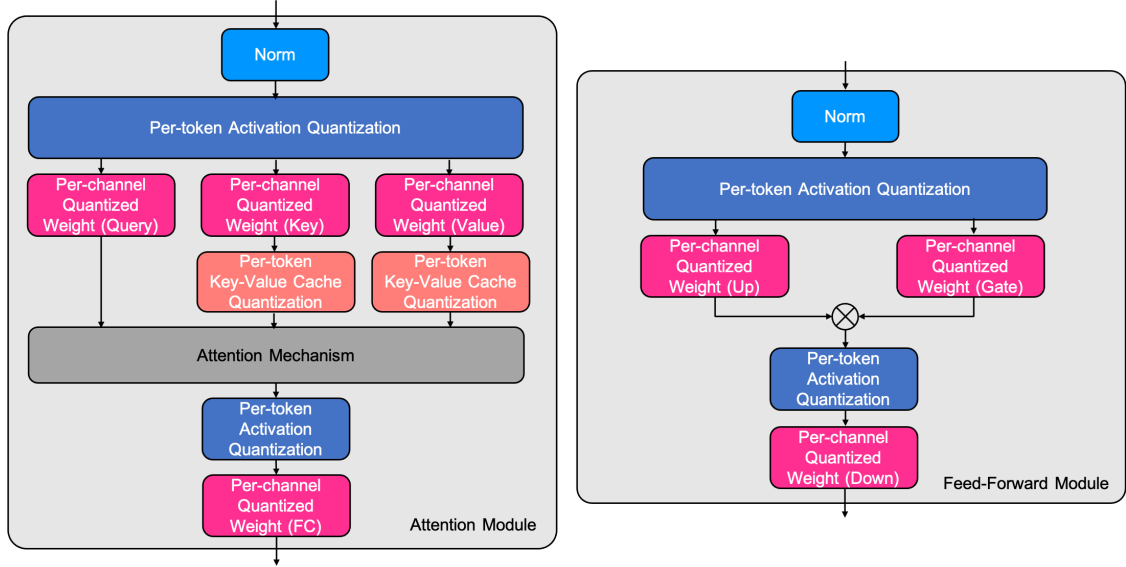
Norm

Per-token Activation Quantization

Per-channel Quantized Weight (Query)

Per-channel Quantized Weight (Key)

Per-channel Quantized Weight (Value)

Per-token Key-Value Cache Quantization

Per-token Key-Value Cache Quantization

Attention Mechanism

Per-token Activation Quantization

Per-channel Quantized Weight (FC)

Attention Module

Norm

Per-token Activation Quantization

Per-channel Quantized Weight (Up)

Per-channel Quantized Weight (Gate)

Per-token Activation Quantization

Per-channel Quantized Weight (Down)

Feed-Forward Module